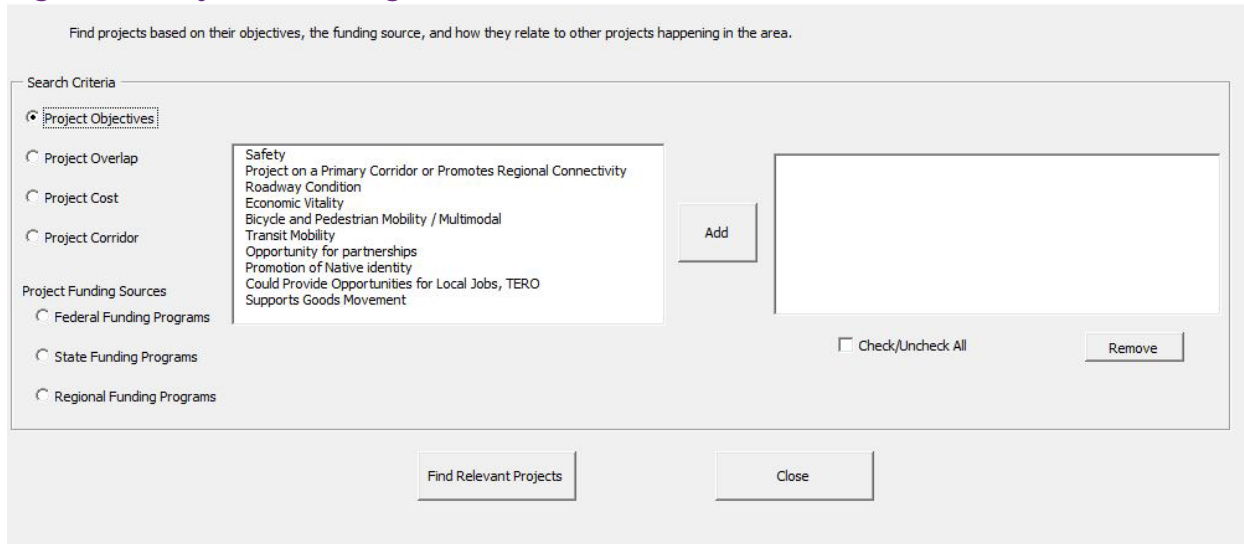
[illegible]

Find projects based on their objectives, the funding source, and how they relate to other projects happening in the area.

Search Criteria

Project Objectives

Project Overlap

Project Cost

Project Corridor

Project Funding Sources

Federal Funding Programs

State Funding Programs

Regional Funding Programs

Safety
Project on a Primary Corridor or Promotes Regional Connectivity
Roadway Condition
Economic Vitality
Bicycle and Pedestrian Mobility / Multimodal
Transit Mobility
Opportunity for partnerships
Promotion of Native identity
Could Provide Opportunities for Local Jobs, TERO
Supports Goods Movement

Add

Check/Uncheck All

Remove

Find Relevant Projects

Close